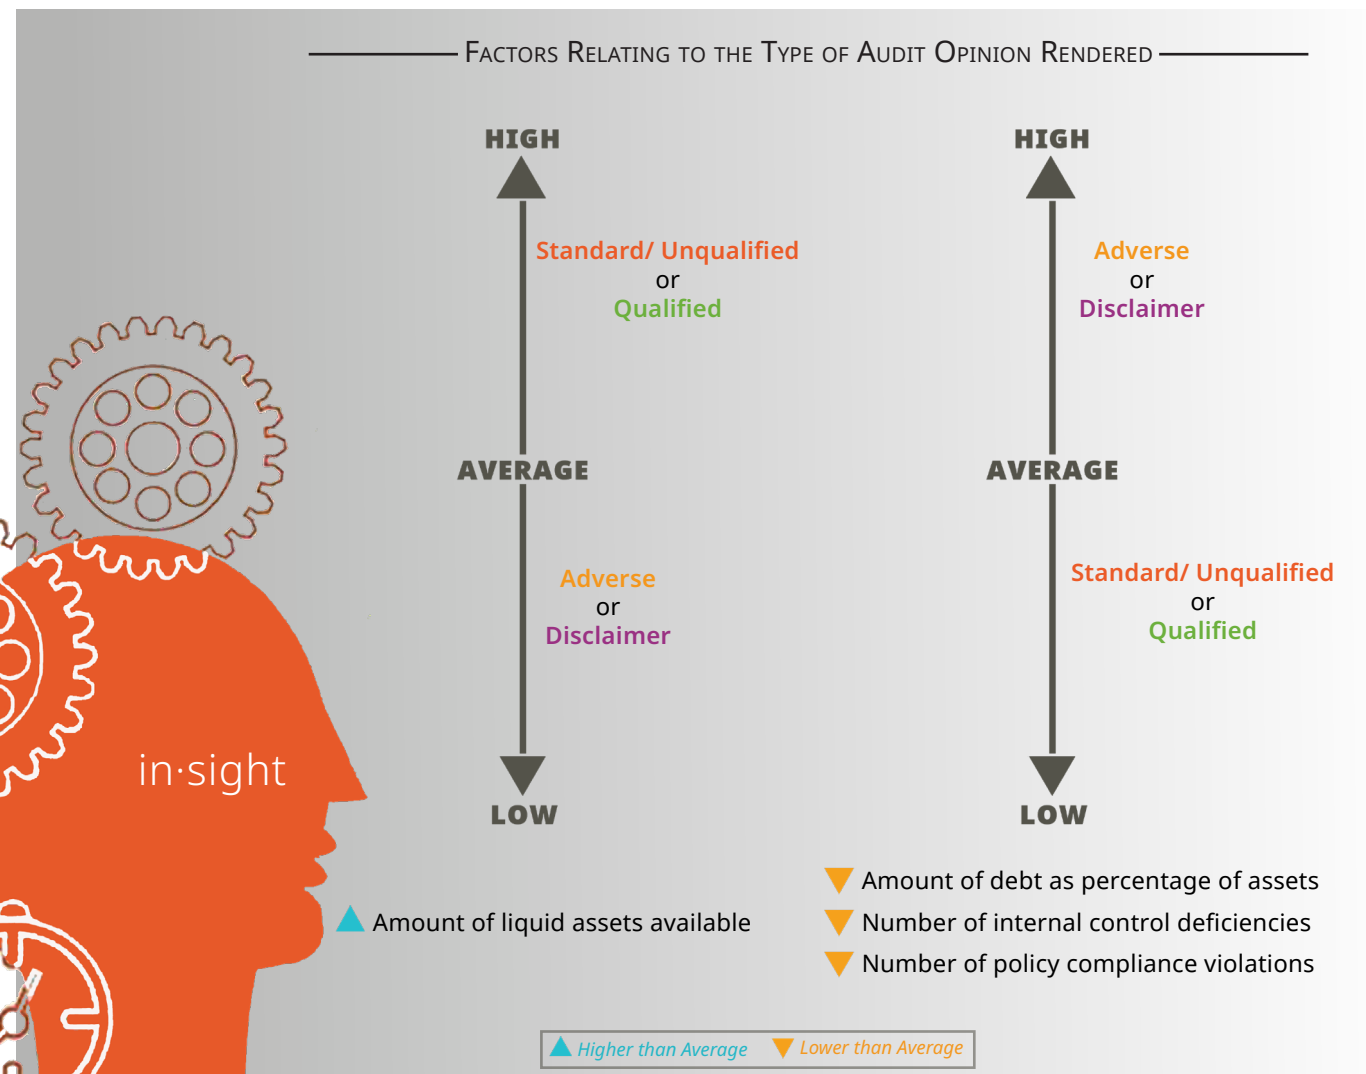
FACTORS RELATING TO THE TYPE OF AUDIT OPINION RENDERED

HIGH

Standard/ Unqualified
or
Qualified

AVERAGE

Adverse
or
Disclaimer

LOW

HIGH

Adverse
or
Disclaimer

AVERAGE

Standard/ Unqualified
or
Qualified

LOW

in·sight

Amount of liquid assets available

Amount of debt as percentage of assets
Number of internal control deficiencies
Number of policy compliance violations

Higher than Average Lower than Average